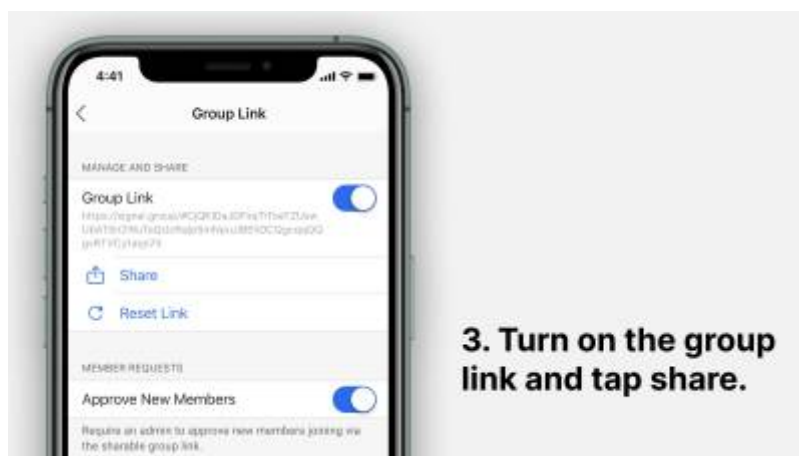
4:41

Group Link

MANAGE AND SHARE

Group Link

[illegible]

Share

Reset Link

MEMBER REQUESTS

Approve New Members

Require an admin to approve new members joining via the sharable group link.

3. Turn on the group link and tap share.